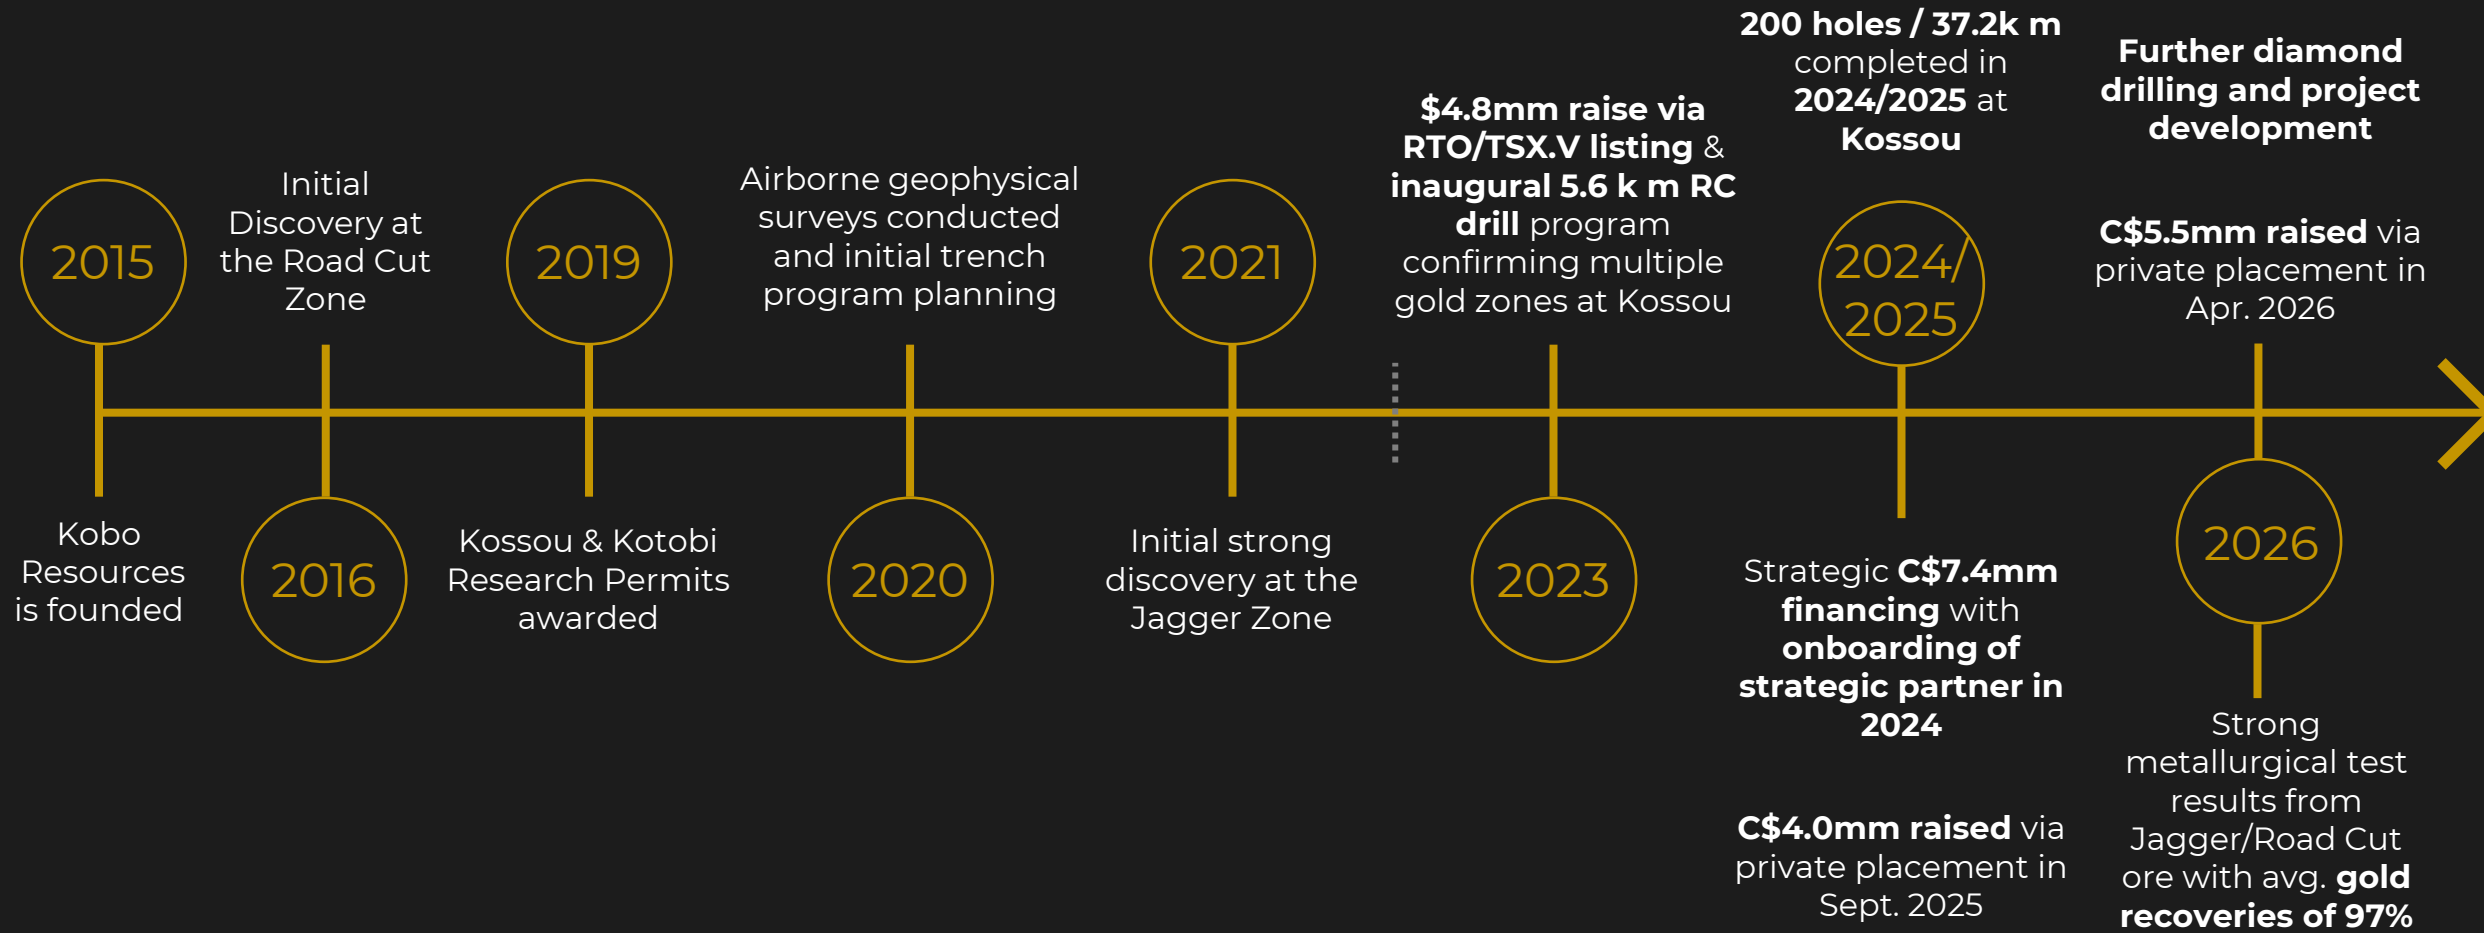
2015

Kobo Resources is founded

Initial Discovery at the Road Cut Zone

2016

2019

Kossou & Kotobi Research Permits awarded

Airborne geophysical surveys conducted and initial trench program planning

2020

2021

Initial strong discovery at the Jagger Zone

$4.8mm raise via RTO/TSX.V listing & inaugural 5.6 k m RC drill program confirming multiple gold zones at Kossou

2023

200 holes / 37.2k m completed in 2024/2025 at Kossou

2024/ 2025

Strategic C$7.4mm financing with onboarding of strategic partner in 2024

C$4.0mm raised via private placement in Sept. 2025

Further diamond drilling and project development

C$5.5mm raised via private placement in Apr. 2026

2026

Strong metallurgical test results from Jagger/Road Cut ore with avg. gold recoveries of 97%